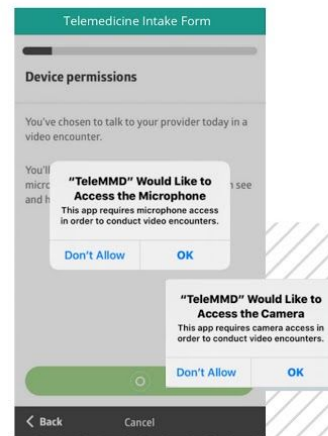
Telemedicine Intake Form

Device permissions

You've chosen to talk to your provider today in a video encounter.

You'll micro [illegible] n see and h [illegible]

"TeleMMD" Would Like to Access the Microphone
This app requires microphone access in order to conduct video encounters.
Don't Allow
OK

"TeleMMD" Would Like to Access the Camera
This app requires camera access in order to conduct video encounters.
Don't Allow
OK

O

< Back
Cancel